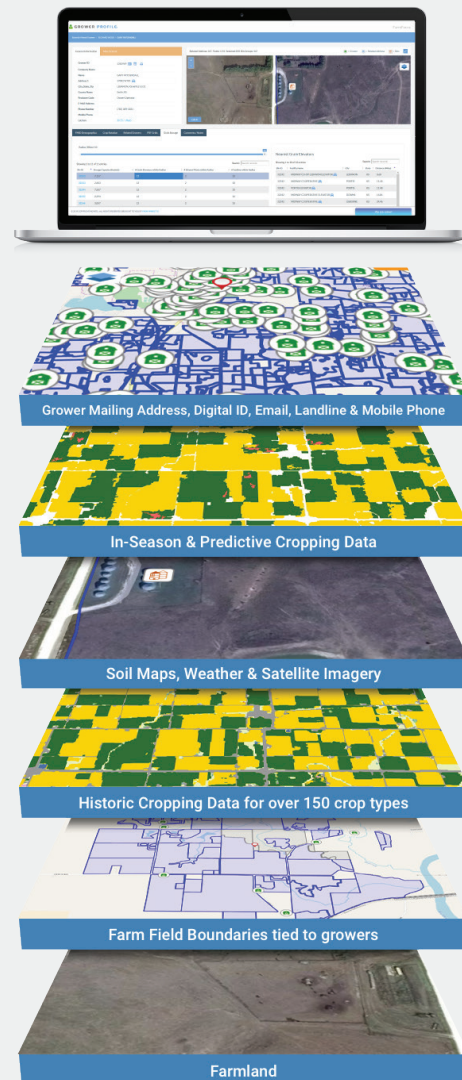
GROWER PROFILE

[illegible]

Grower Mailing Address, Digital ID, Email, Landline & Mobile Phone

In-Season & Predictive Cropping Data

Soil Maps, Weather & Satellite Imagery

Historic Cropping Data for over 150 crop types

Farm Field Boundaries tied to growers

Farmland